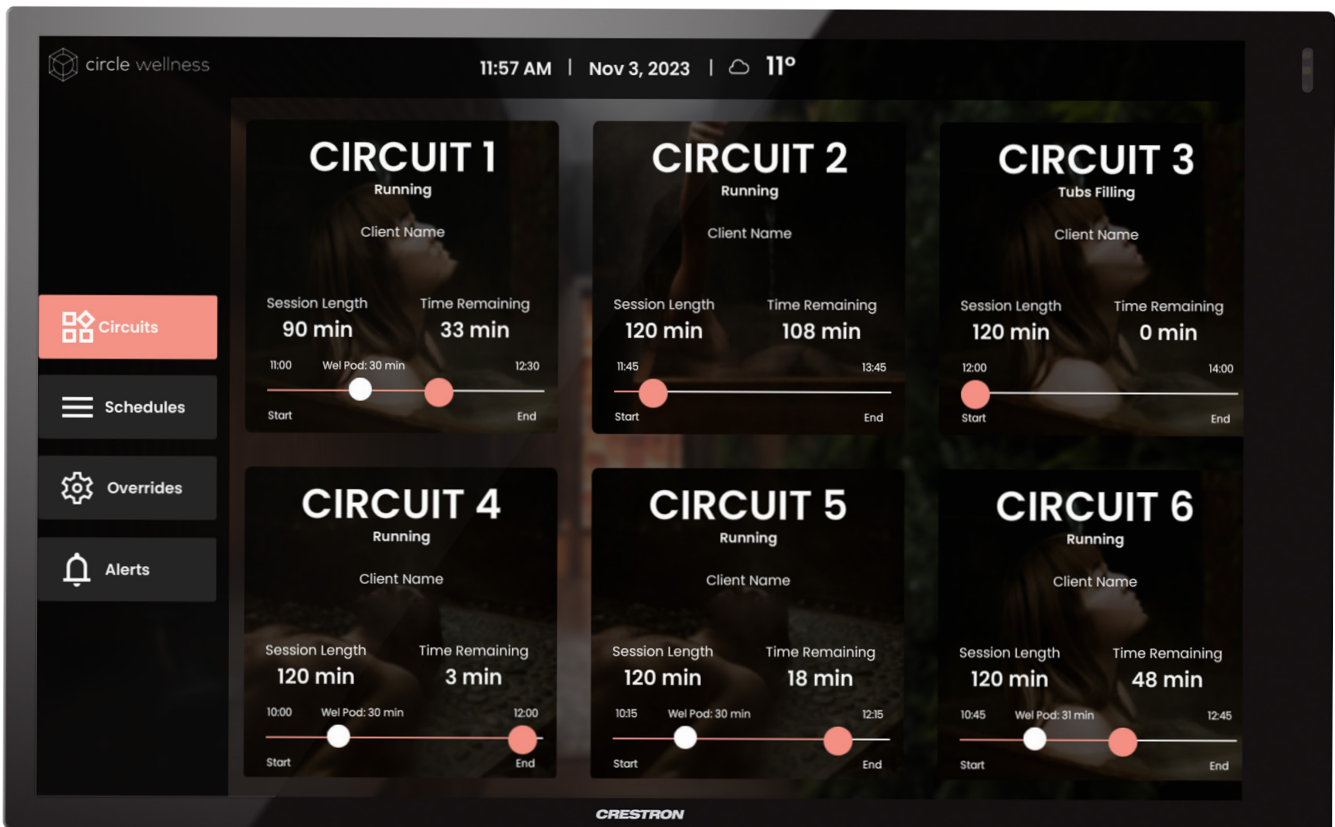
circle wellness

11:57 AM | Nov 3, 2023 | 11°

Circuits

Schedules

Overrides

Alerts

CIRCUIT 1
Running
Client Name
Session Length
90 min
Time Remaining
33 min
11:00
Wel Pod: 30 min
12:30
Start
End

CIRCUIT 2
Running
Client Name
Session Length
120 min
Time Remaining
108 min
11:45
13:45
Start
End

CIRCUIT 3
Tubs Filling
Client Name
Session Length
120 min
Time Remaining
0 min
12:00
14:00
Start
End

CIRCUIT 4
Running
Client Name
Session Length
120 min
Time Remaining
3 min
10:00
Wel Pod: 30 min
12:00
Start
End

CIRCUIT 5
Running
Client Name
Session Length
120 min
Time Remaining
18 min
10:15
Wel Pod: 30 min
12:15
Start
End

CIRCUIT 6
Running
Client Name
Session Length
120 min
Time Remaining
48 min
10:45
Wel Pod: 31 min
12:45
Start
End

CRESTRON